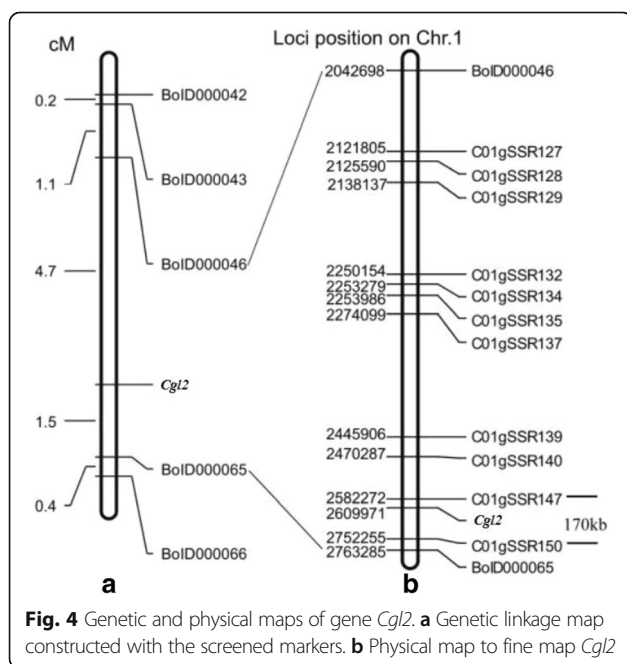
cM

0.2
1.1
4.7
1.5
0.4

BoID000042
BoID000043
BoID000046
*Cgl2*
BoID000065
BoID000066

a

Loci position on Chr.1

2042698 BoID000046
2121805 C01gSSR127
2125590 C01gSSR128
2138137 C01gSSR129
2250154 C01gSSR132
2253279 C01gSSR134
2253986 C01gSSR135
2274099 C01gSSR137
2445906 C01gSSR139
2470287 C01gSSR140
2582272 C01gSSR147
2609971 *Cgl2*
2752255 C01gSSR150
2763285 BoID000065

170kb

b

**Fig. 4** Genetic and physical maps of gene *Cgl2*. **a** Genetic linkage map constructed with the screened markers. **b** Physical map to fine map *Cgl2*